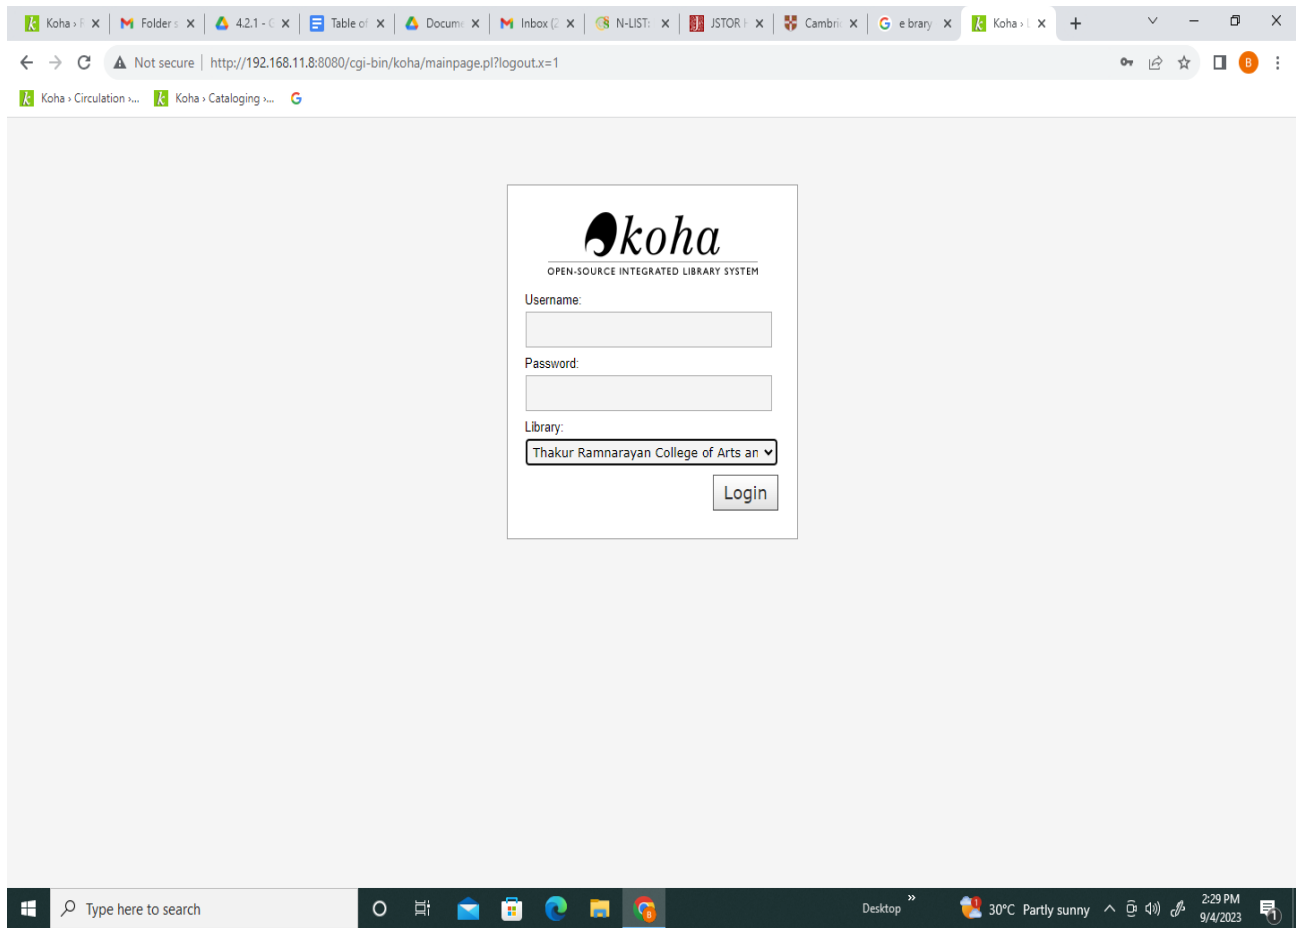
Koha › F ×
Folder s ×
4.2.1 - ( ×
Table of ×
Docum ×
Inbox (2 ×
N-LIST: ×
JSTOR ×
Cambri ×
e brary ×
Koha › ×
+

Not secure | http://192.168.11.8:8080/cgi-bin/koha/mainpage.pl?logout.x=1

Koha › Circulation ›...
Koha › Cataloging ›...

koha
OPEN-SOURCE INTEGRATED LIBRARY SYSTEM

Username:

Password:

Library:
Thakur Ramnarayan College of Arts an

Login

Type here to search
Desktop
30°C Partly sunny
2:29 PM
9/4/2023